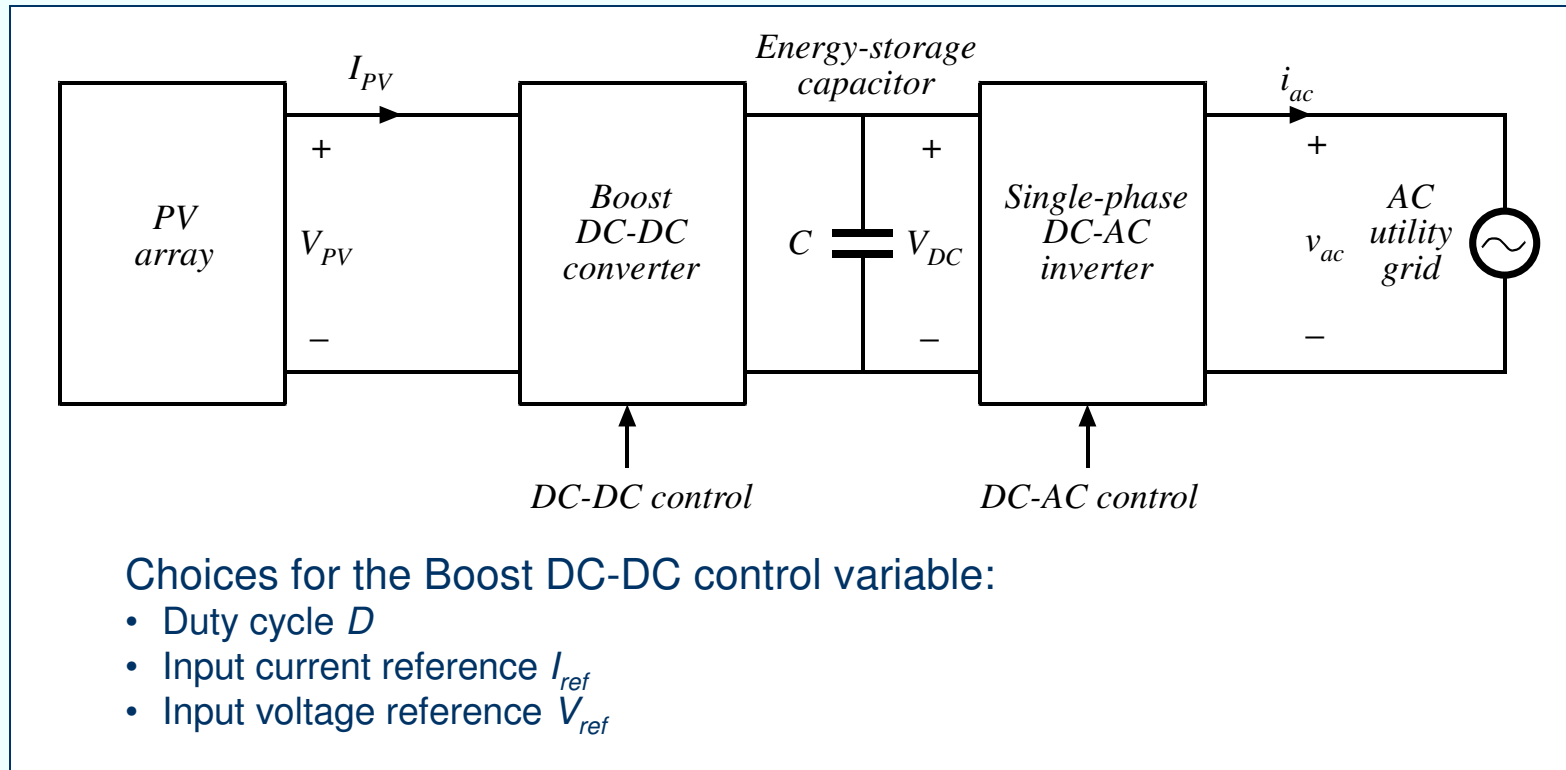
PV array

$I_{PV}$

+

$V_{PV}$

–

Boost DC-DC converter

Energy-storage capacitor

C

+

$V_{DC}$

–

Single-phase DC-AC inverter

$i_{ac}$

+

$v_{ac}$

–

AC utility grid

DC-DC control

DC-AC control

Choices for the Boost DC-DC control variable:

• Duty cycle $D$
• Input current reference $I_{ref}$
• Input voltage reference $V_{ref}$